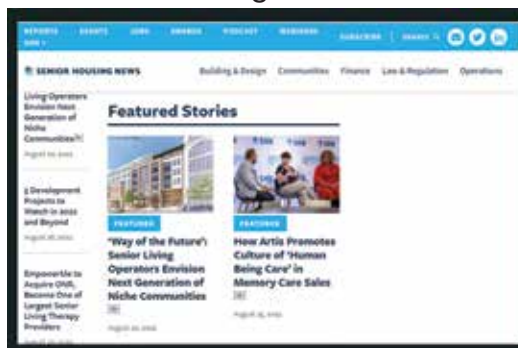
REPORTS EVENTS JOBS AWARDS PODCAST WEBINARS SHN+ SUBSCRIBE | SEARCH

SENIOR HOUSING NEWS

Building & Design Communities Finance Law & Regulation Operations

Living Operators Envision Next Generation of Niche Communities

August 19, 2022

5 Development Projects to Watch in 2022 and Beyond

August 18, 2022

Empowerlite to Acquire ONR, Become One of Largest Senior Living Therapy Providers

Featured Stories

FEATURED

'Way of the Future': Senior Living Operators Envision Next Generation of Niche Communities

August 19, 2022

FEATURED

How Artis Promotes Culture of 'Human Being Care' in Memory Care Sales

August 18, 2022